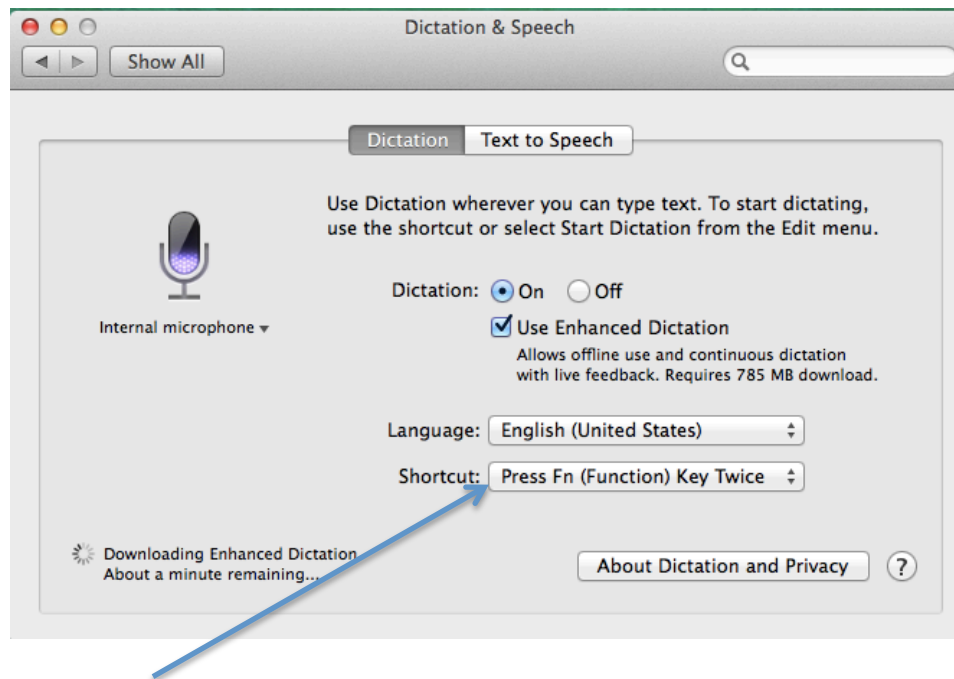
Dictation & Speech

Show All

Dictation | Text to Speech

Use Dictation wherever you can type text. To start dictating, use the shortcut or select Start Dictation from the Edit menu.

Internal microphone ▾

Dictation: On Off

Use Enhanced Dictation

Allows offline use and continuous dictation with live feedback. Requires 785 MB download.

Language: English (United States)

Shortcut: Press Fn (Function) Key Twice

Downloading Enhanced Dictation
About a minute remaining...

About Dictation and Privacy

?